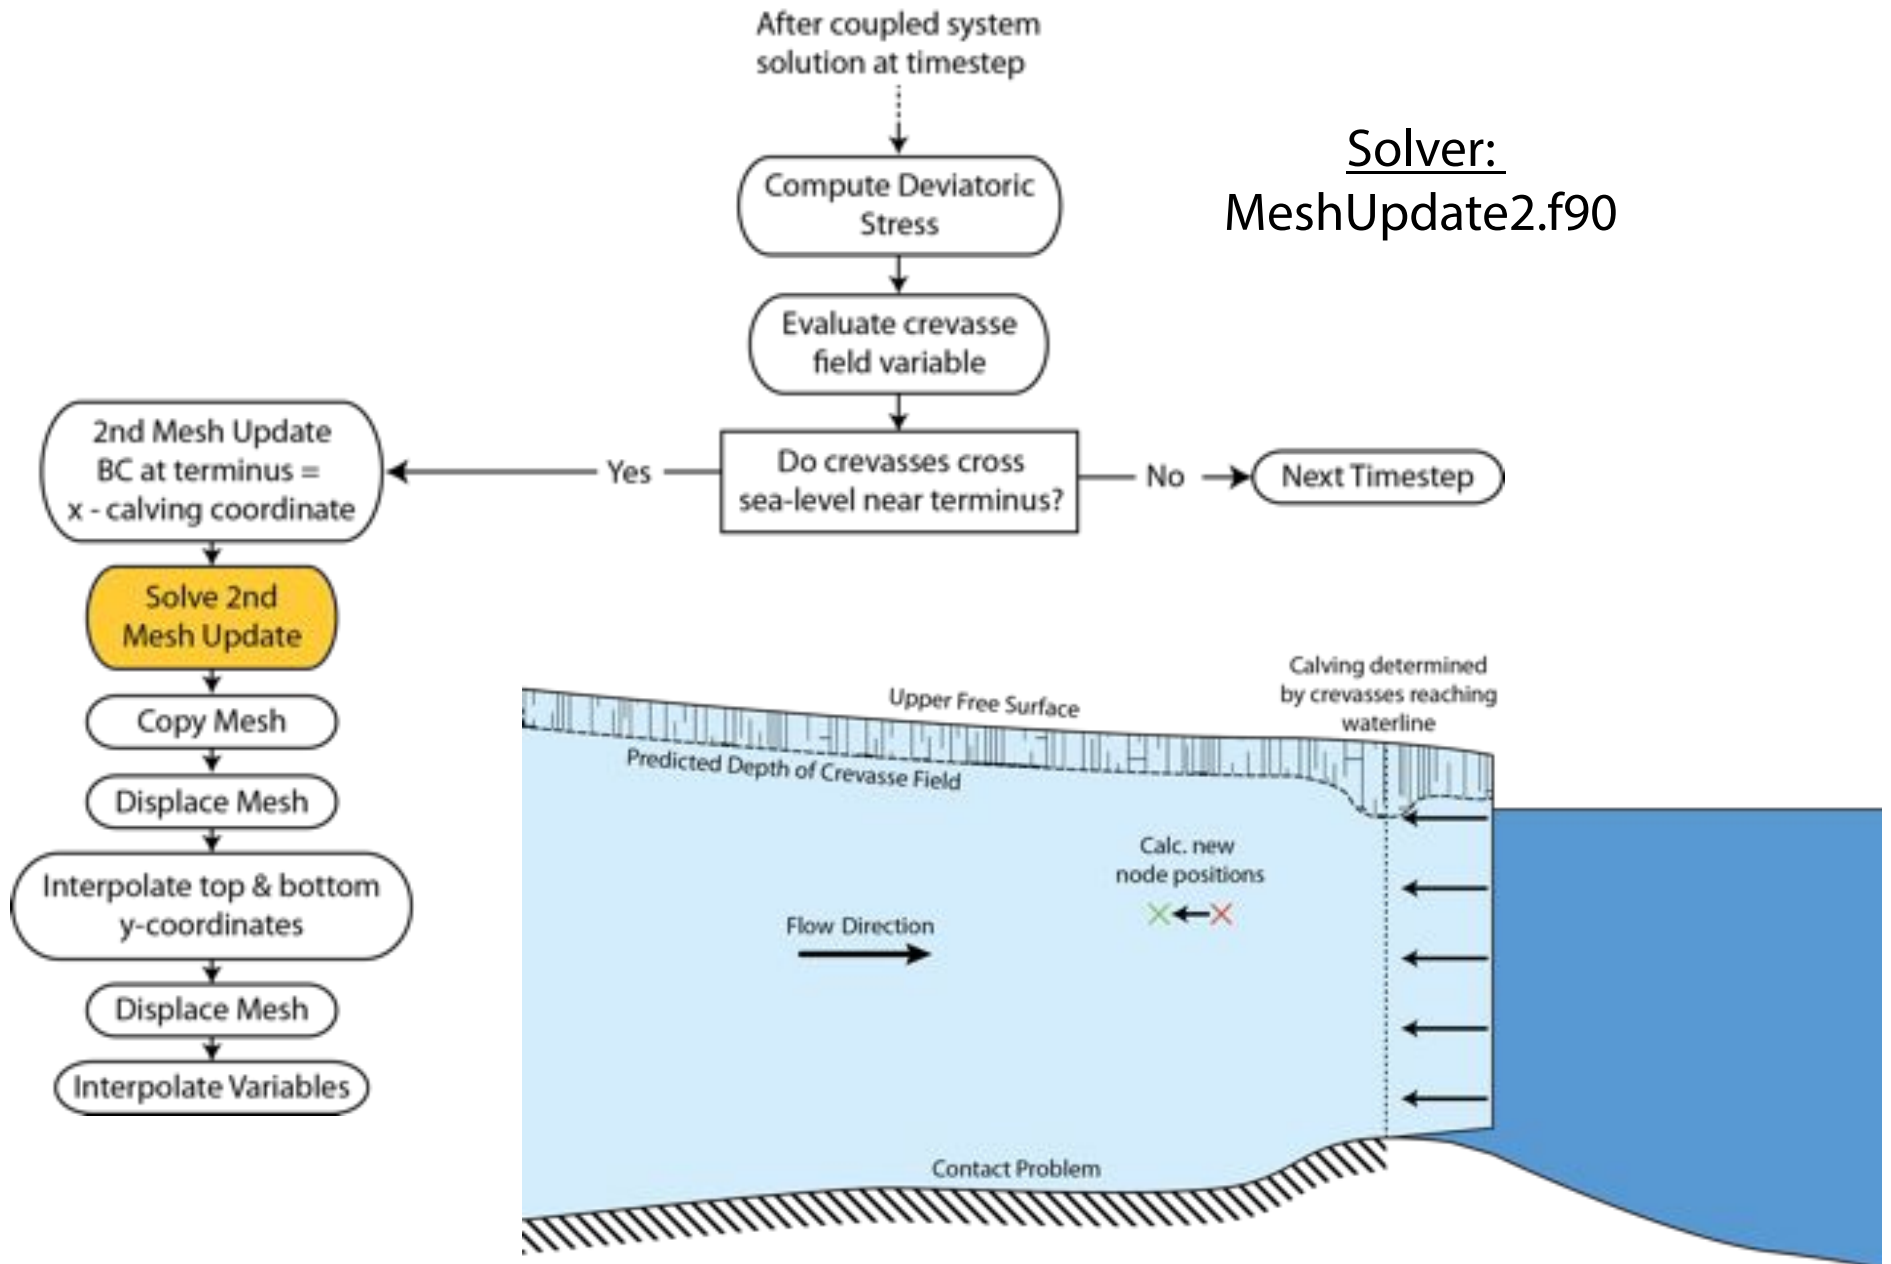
After coupled system solution at timestep

Solver:
MeshUpdate2.f90

Compute Deviatoric Stress

Evaluate crevasse field variable

2nd Mesh Update BC at terminus = x - calving coordinate

Yes

Do crevasses cross sea-level near terminus?

No

Next Timestep

Solve 2nd Mesh Update

Copy Mesh

Displace Mesh

Interpolate top & bottom y-coordinates

Displace Mesh

Interpolate Variables

Calving determined by crevasses reaching waterline

Upper Free Surface

Predicted Depth of Crevasse Field

Calc. new node positions

Flow Direction

Contact Problem